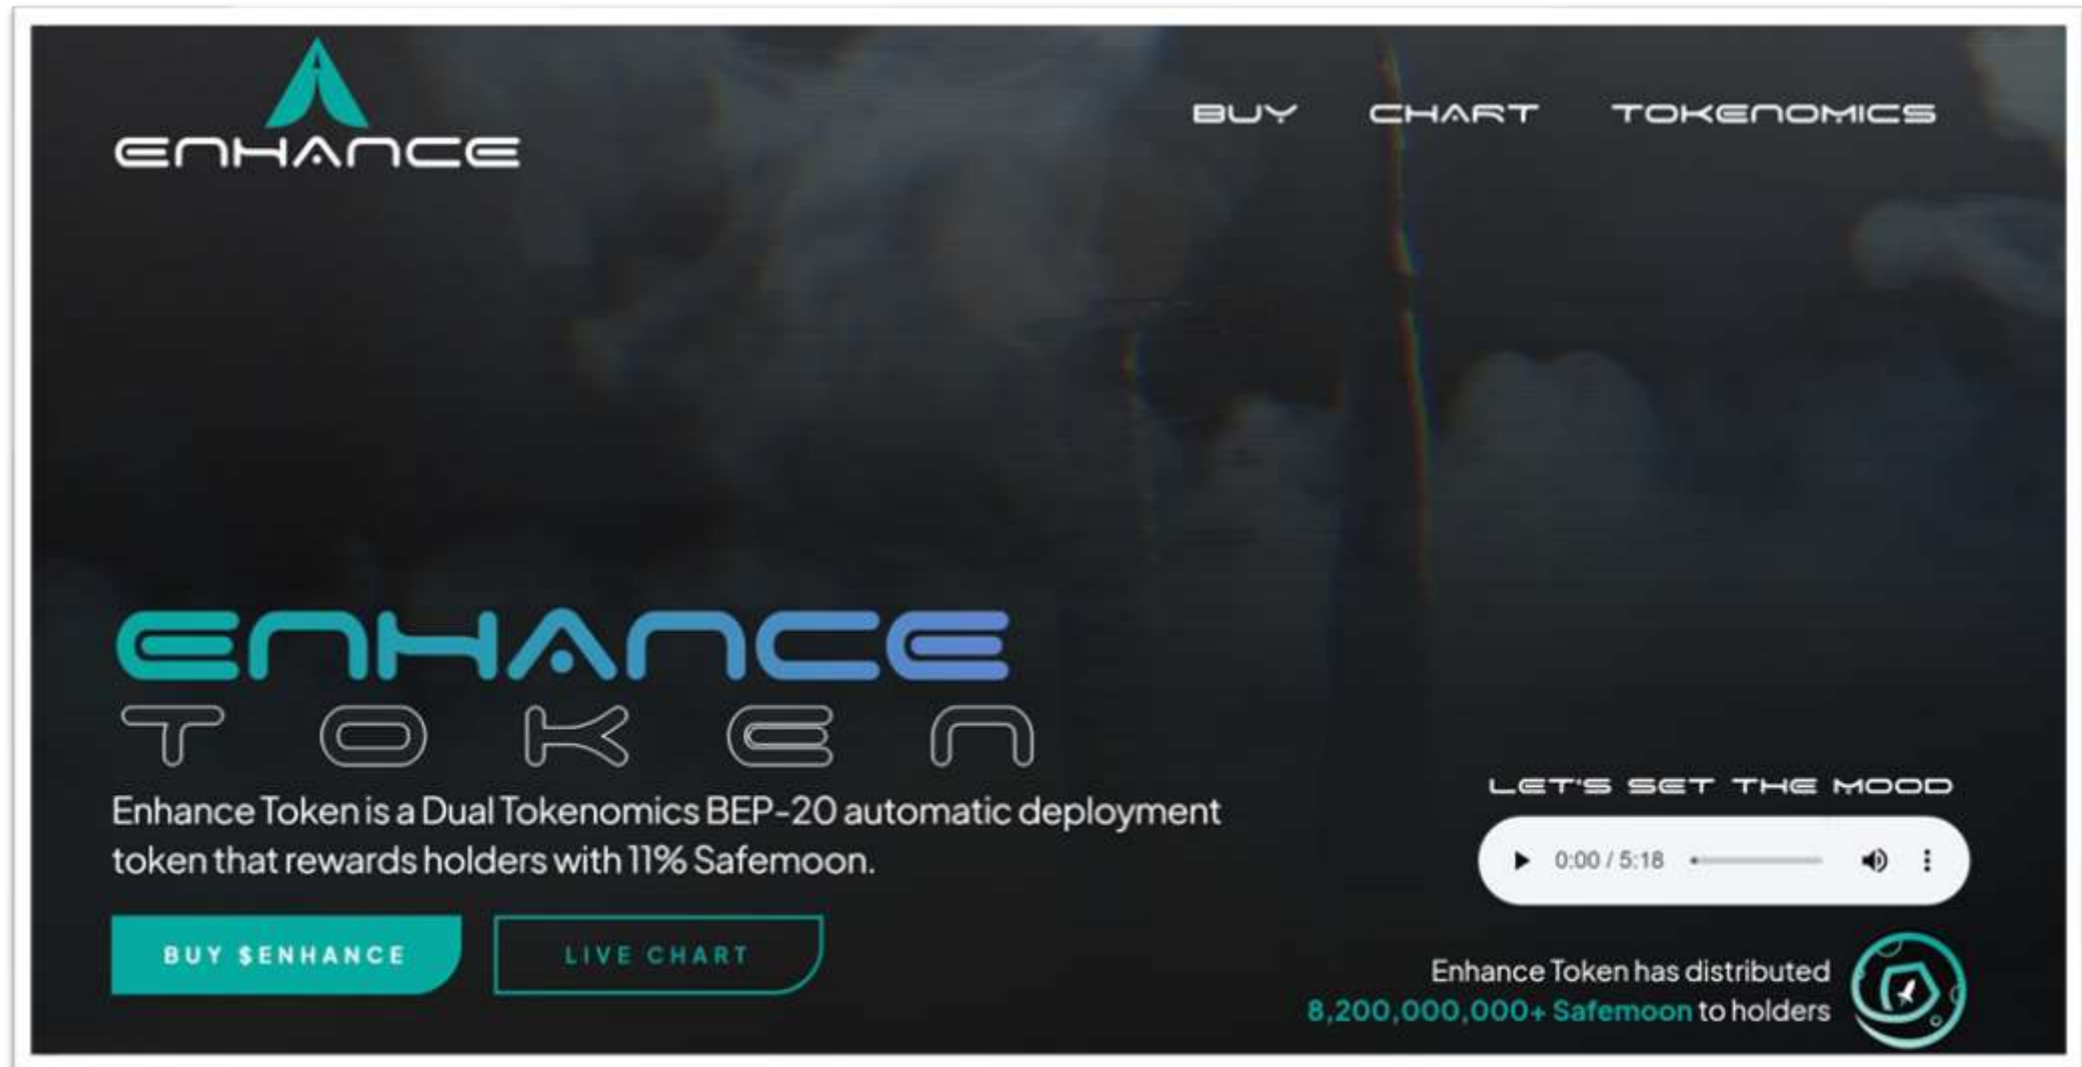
ENHANCE

BUY CHART TOKENOMICS

ENHANCE
TOKEN

Enhance Token is a Dual Tokenomics BEP-20 automatic deployment token that rewards holders with 11% Safemoon.

BUY $ENHANCE LIVE CHART

LET'S SET THE MOOD

0:00 / 5:18

Enhance Token has distributed 8,200,000,000+ Safemoon to holders